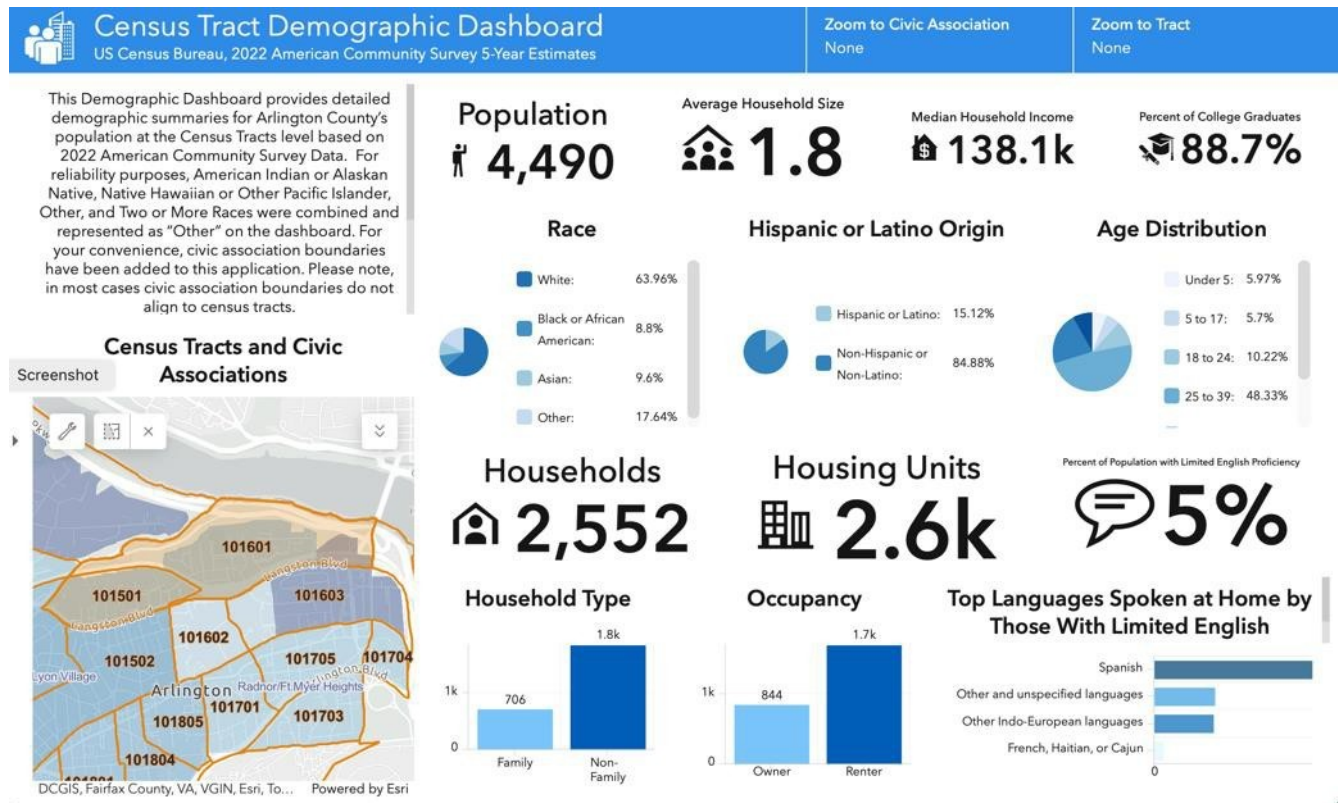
Census Tract Demographic Dashboard
US Census Bureau, 2022 American Community Survey 5-Year Estimates

Zoom to Civic Association
None

Zoom to Tract
None

This Demographic Dashboard provides detailed demographic summaries for Arlington County's population at the Census Tracts level based on 2022 American Community Survey Data. For reliability purposes, American Indian or Alaskan Native, Native Hawaiian or Other Pacific Islander, Other, and Two or More Races were combined and represented as "Other" on the dashboard. For your convenience, civic association boundaries have been added to this application. Please note, in most cases civic association boundaries do not align to census tracts.

Census Tracts and Civic Associations

Screenshot

101601
Langston Blvd
101501
101603
Langston Blvd
101602
101502
101705
101704
Lyon Village
Arlington
Radnor/Ft Myer Heights
101805
101701
101703
101804
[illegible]
DCGIS, Fairfax County, VA, VGIN, Esri, To...
Powered by Esri

Population
4,490

Average Household Size
1.8

Median Household Income
138.1k

Percent of College Graduates
88.7%

Race
White: 63.96%
Black or African American: 8.8%
Asian: 9.6%
Other: 17.64%

Hispanic or Latino Origin
Hispanic or Latino: 15.12%
Non-Hispanic or Non-Latino: 84.88%

Age Distribution
Under 5: 5.97%
5 to 17: 5.7%
18 to 24: 10.22%
25 to 39: 48.33%

Households
2,552

Housing Units
2.6k

Percent of Population with Limited English Proficiency
5%

Household Type
1k
0
706
1.8k
Family
Non-Family

Occupancy
1k
0
844
1.7k
Owner
Renter

Top Languages Spoken at Home by Those With Limited English
Spanish
Other and unspecified languages
Other Indo-European languages
French, Haitian, or Cajun
0